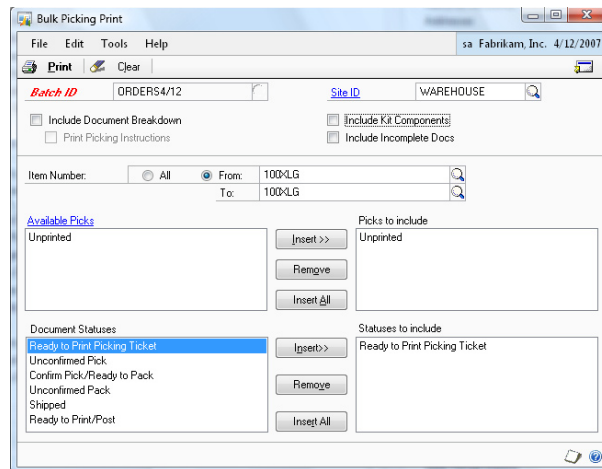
Bulk Picking Print

File Edit Tools Help sa Fabrikam, Inc. 4/12/2007

Print Clear

Batch ID ORDERS4/12 Site ID WAREHOUSE

Include Document Breakdown
Print Picking Instructions

Include Kit Components
Include Incomplete Docs

Item Number: All From: 100XLG
To: 100XLG

Available Picks
Unprinted

Insert >>
Remove
Insert All

Picks to include
Unprinted

Document Statuses
Ready to Print Picking Ticket
Unconfirmed Pick
Confirm Pick/Ready to Pack
Unconfirmed Pack
Shipped
Ready to Print/Post

Insert>>
Remove
Insert All

Statuses to include
Ready to Print Picking Ticket